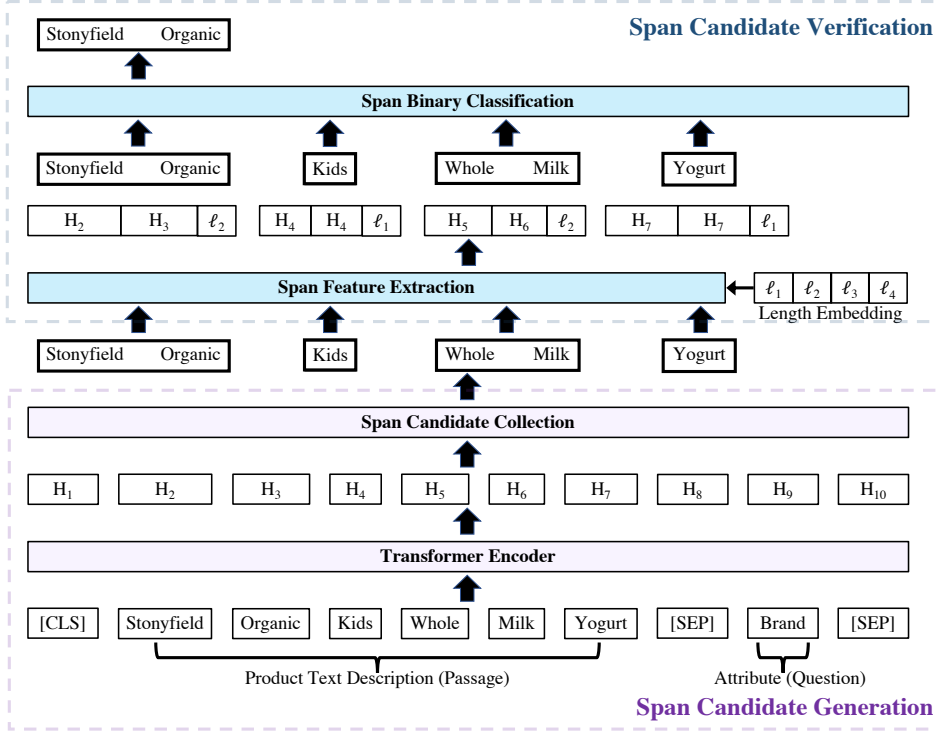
Span Candidate Verification

Stonyfield Organic

Span Binary Classification

Stonyfield Organic

Kids

Whole Milk

Yogurt

$H_2$ $H_3$ $\ell_2$

$H_4$ $H_4$ $\ell_1$

$H_5$ $H_6$ $\ell_2$

$H_7$ $H_7$ $\ell_1$

Span Feature Extraction

$\ell_1$ $\ell_2$ $\ell_3$ $\ell_4$

Length Embedding

Stonyfield Organic

Kids

Whole Milk

Yogurt

Span Candidate Collection

| $H_1$ | $H_2$ | $H_3$ | $H_4$ | $H_5$ | $H_6$ | $H_7$ | $H_8$ | $H_9$ | $H_{10}$ |
|---|---|---|---|---|---|---|---|---|---|

Transformer Encoder

| [CLS] | Stonyfield | Organic | Kids | Whole | Milk | Yogurt | [SEP] | Brand | [SEP] |
|---|---|---|---|---|---|---|---|---|---|

Product Text Description (Passage)

Attribute (Question)

Span Candidate Generation